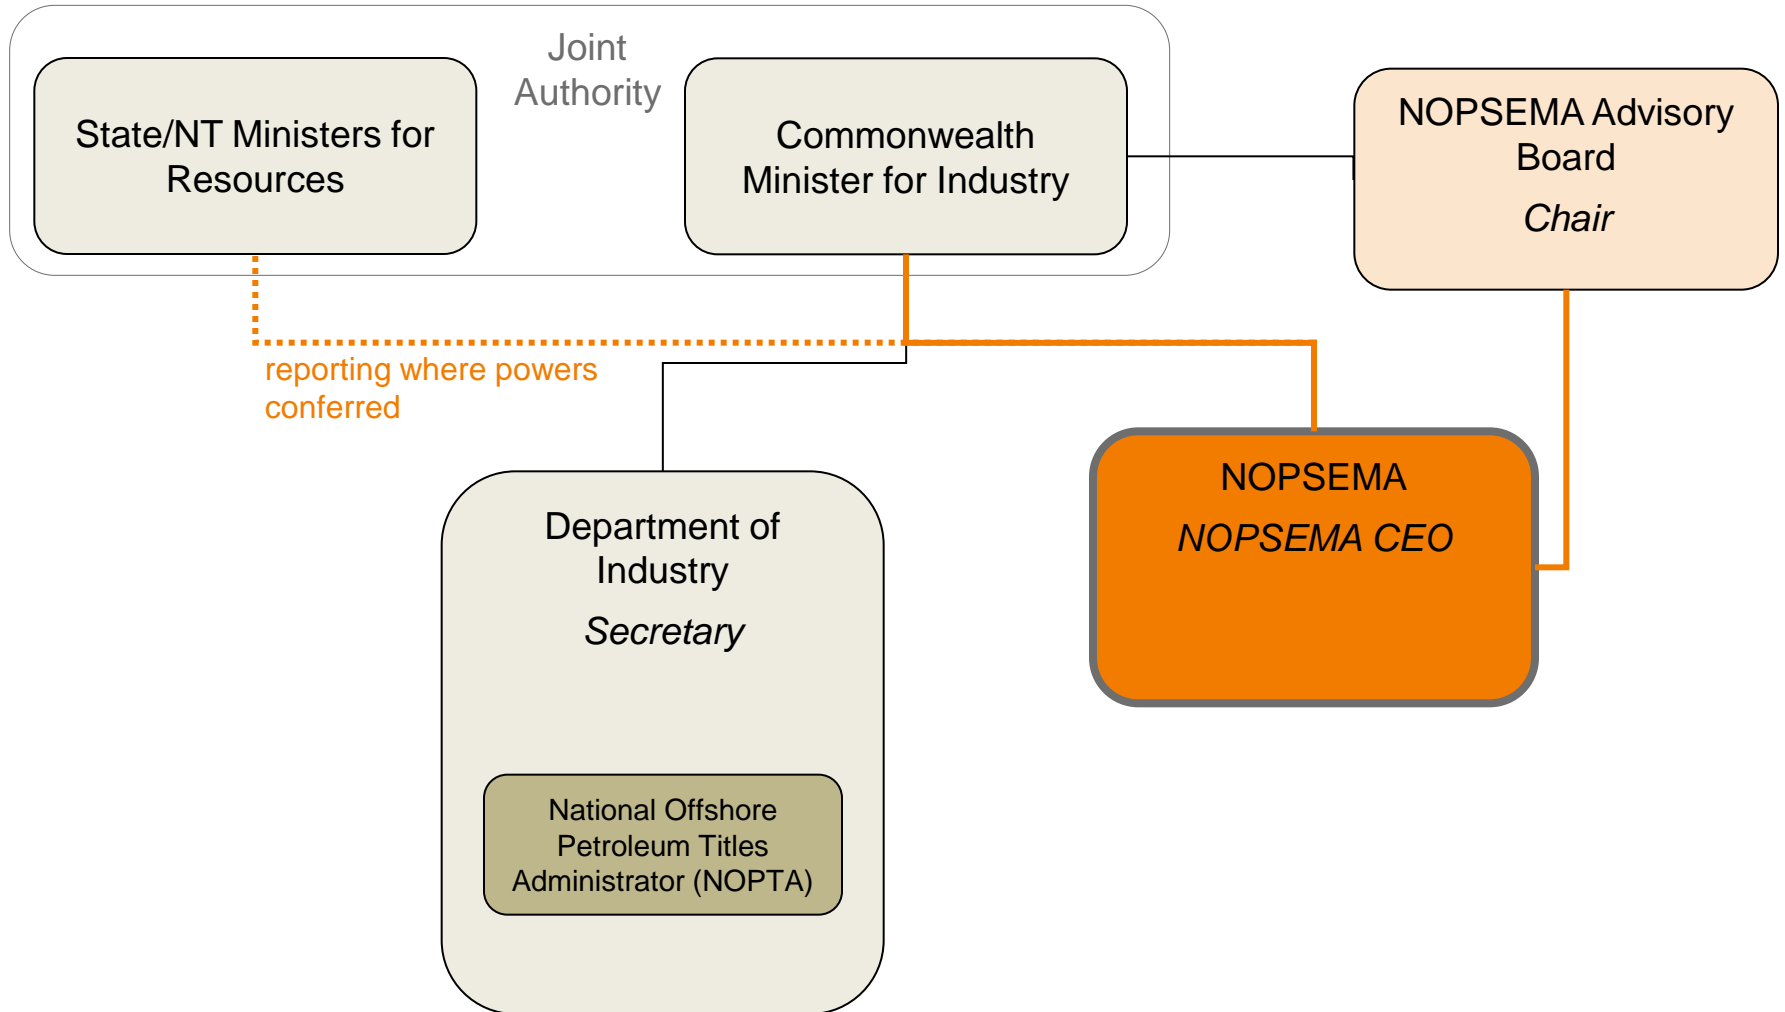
Joint Authority

State/NT Ministers for Resources

Commonwealth Minister for Industry

NOPSEMA Advisory Board

*Chair*

reporting where powers conferred

Department of Industry

*Secretary*

National Offshore Petroleum Titles Administrator (NOPTA)

NOPSEMA

*NOPSEMA CEO*